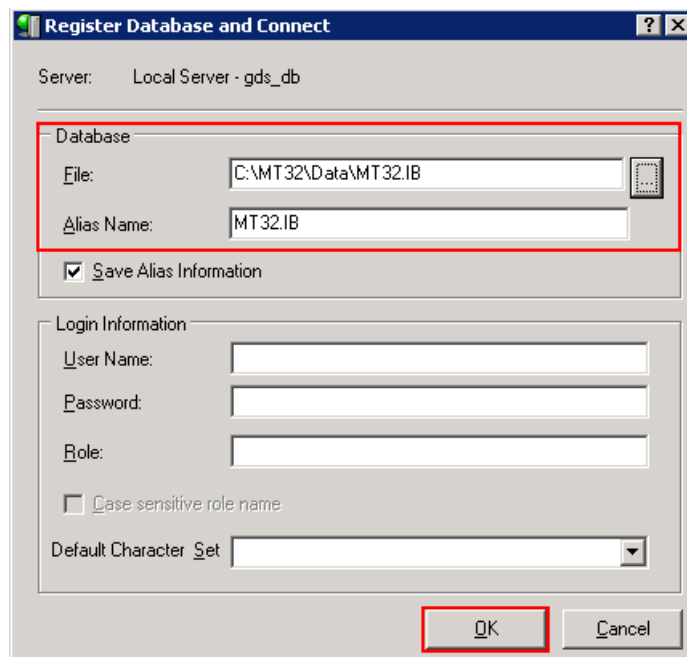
Register Database and Connect

? X

Server: Local Server - gds_db

Database

File: C:\MT32\Data\MT32.IB

Alias Name: MT32.IB

Save Alias Information

Login Information

User Name:

Password:

Role:

Case sensitive role name

Default Character Set

OK

Cancel